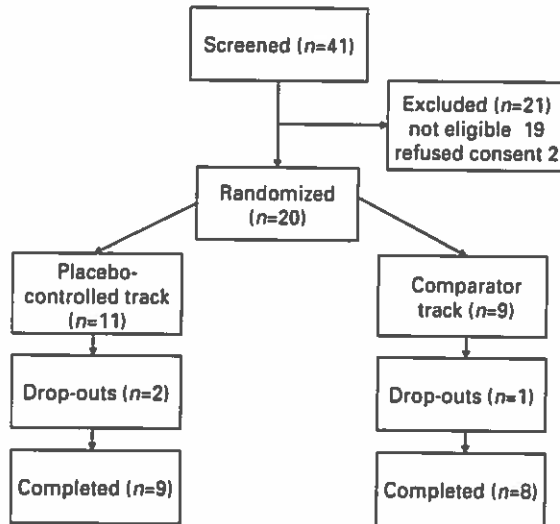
Screened ($n$=41)

Excluded ($n$=21)
not eligible 19
refused consent 2

Randomized ($n$=20)

Placebo-controlled track ($n$=11)

Comparator track ($n$=9)

Drop-outs ($n$=2)

Drop-outs ($n$=1)

Completed ($n$=9)

Completed ($n$=8)